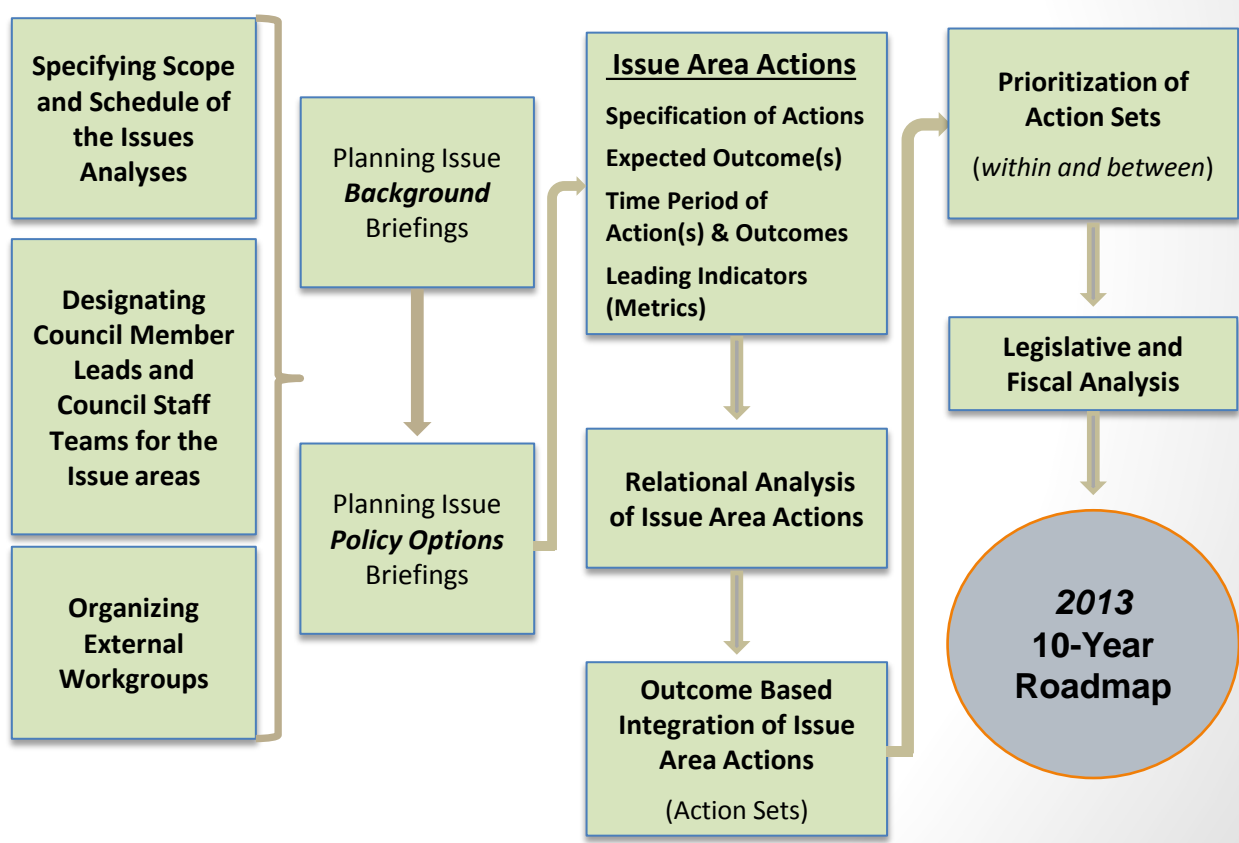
Specifying Scope and Schedule of the Issues Analyses

Designating Council Member Leads and Council Staff Teams for the Issue areas

Organizing External Workgroups

Planning Issue ***Background*** Briefings

Planning Issue ***Policy Options*** Briefings

Issue Area Actions

Specification of Actions

Expected Outcome(s)

Time Period of Action(s) & Outcomes

Leading Indicators (Metrics)

Relational Analysis of Issue Area Actions

Outcome Based Integration of Issue Area Actions

(Action Sets)

Prioritization of Action Sets

(*within and between*)

Legislative and Fiscal Analysis

*2013*
10-Year Roadmap